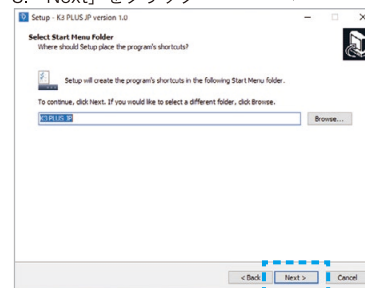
Setup - K3 PLUS JP version 1.0

Select Start Menu Folder
Where should Setup place the program's shortcuts?

Setup will create the program's shortcuts in the following Start Menu folder.

To continue, click Next. If you would like to select a different folder, click Browse.

K3 PLUS JP

Browse...

< Back

Next >

Cancel